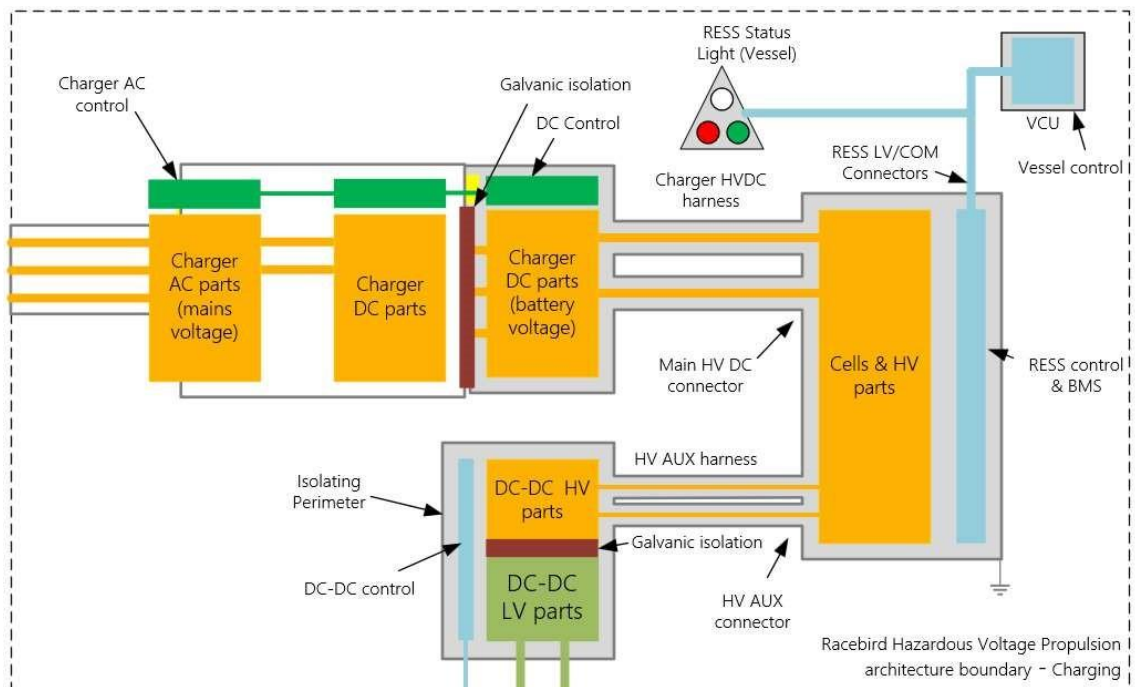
RESS Status Light (Vessel)

VCU

Charger AC control

Galvanic isolation

DC Control

Charger HVDC harness

RESS LV/COM Connectors

Vessel control

Charger AC parts (mains voltage)

Charger DC parts

Charger DC parts (battery voltage)

Main HV DC connector

Cells & HV parts

RESS control & BMS

HV AUX harness

Isolating Perimeter

DC-DC HV parts

Galvanic isolation

DC-DC control

DC-DC LV parts

HV AUX connector

Racebird Hazardous Voltage Propulsion architecture boundary - Charging